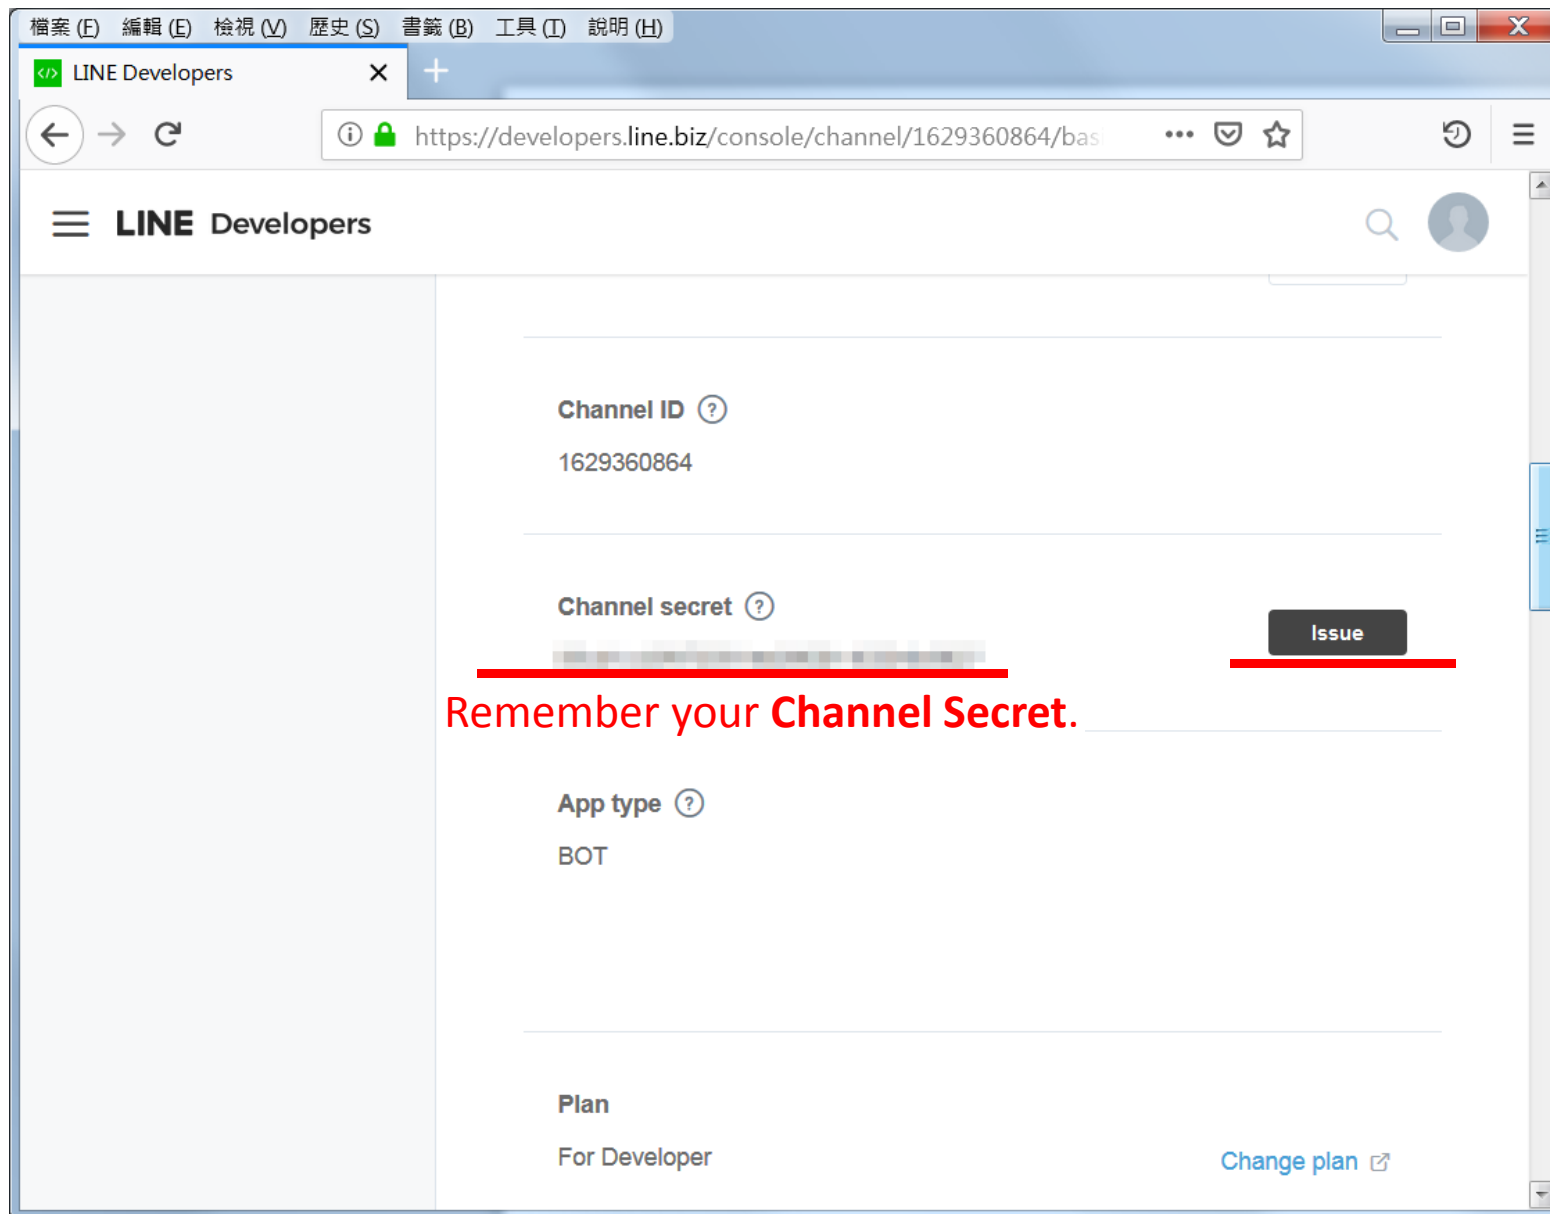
檔案 (F) 編輯 (E) 檢視 (V) 歷史 (S) 書籤 (B) 工具 (T) 說明 (H)

LINE Developers

https://developers.line.biz/console/channel/1629360864/bas

LINE Developers

Channel ID

1629360864

Channel secret

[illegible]

Issue

Remember your Channel Secret.

App type

BOT

Plan

For Developer

Change plan